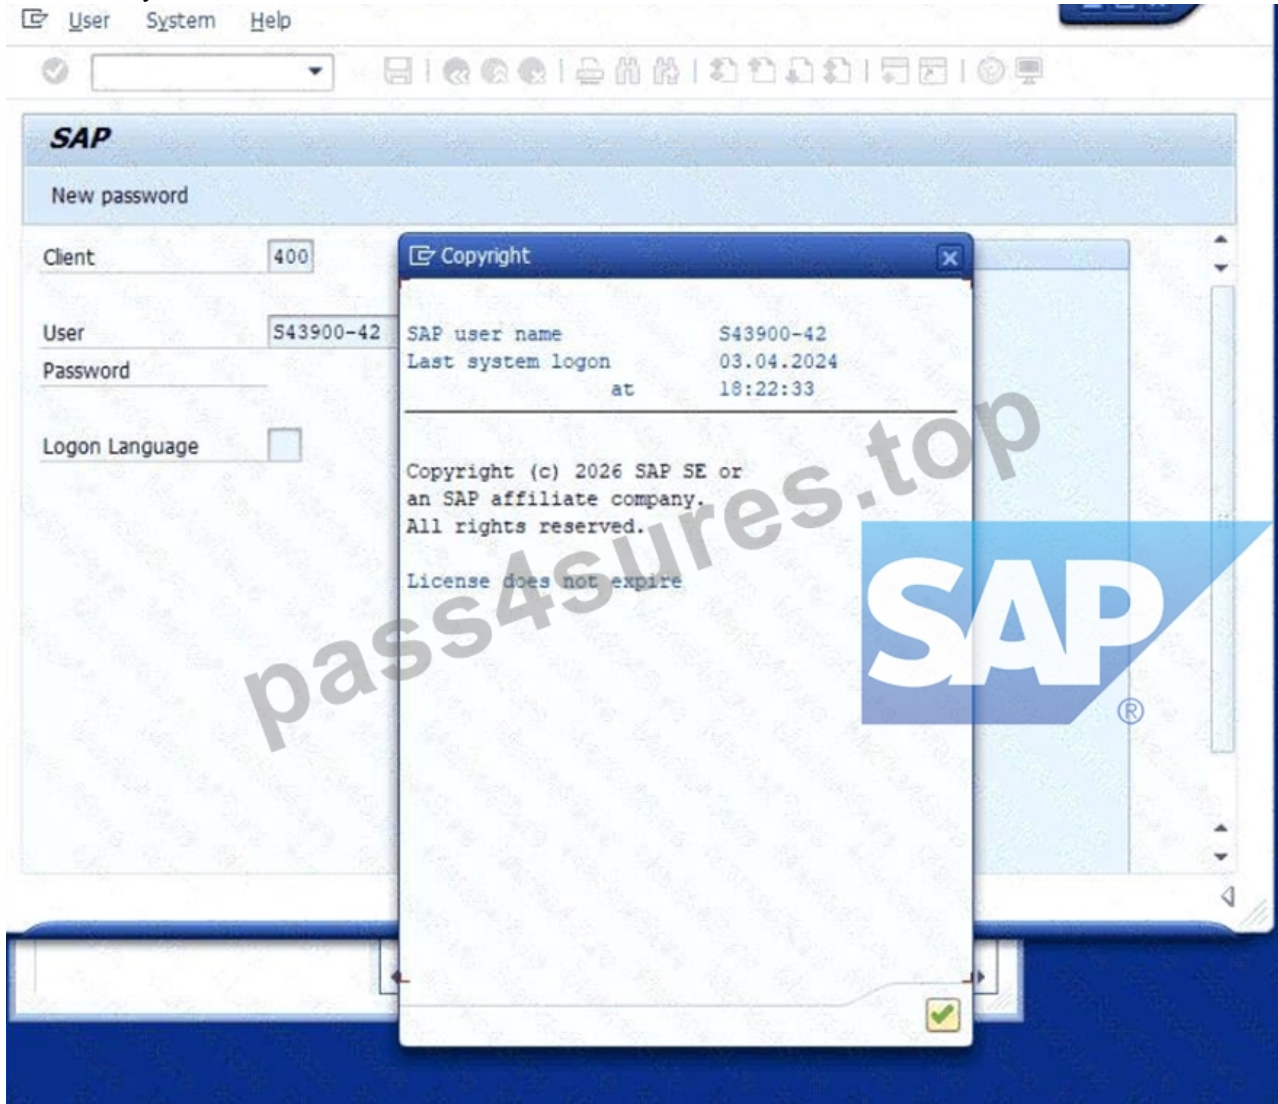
User System Help

SAP

New password

Client 400

User S43900-42

Password

Logon Language

Copyright

SAP user name S43900-42
Last system logon 03.04.2024
at 18:22:33

Copyright (c) 2026 SAP SE or an SAP affiliate company.
All rights reserved.

License does not expire

pass4sures.top

SAP®